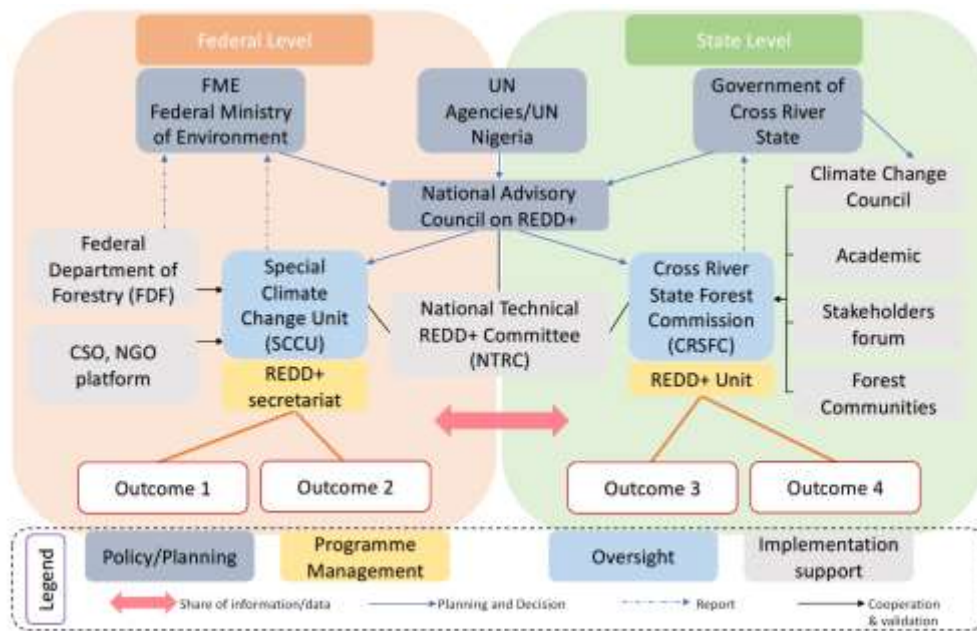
Federal Level

State Level

FME
Federal Ministry of Environment

UN Agencies/UN Nigeria

Government of Cross River State

National Advisory Council on REDD+

Climate Change Council

Federal Department of Forestry (FDF)

Special Climate Change Unit (SCCU)

National Technical REDD+ Committee (NTRC)

Cross River State Forest Commission (CRSFC)

Academic

Stakeholders forum

CSO, NGO platform

REDD+ secretariat

REDD+ Unit

Forest Communities

Outcome 1

Outcome 2

Outcome 3

Outcome 4

Legend

Policy/Planning

Programme Management

Oversight

Implementation support

Share of information/data

Planning and Decision

Report

Cooperation & validation